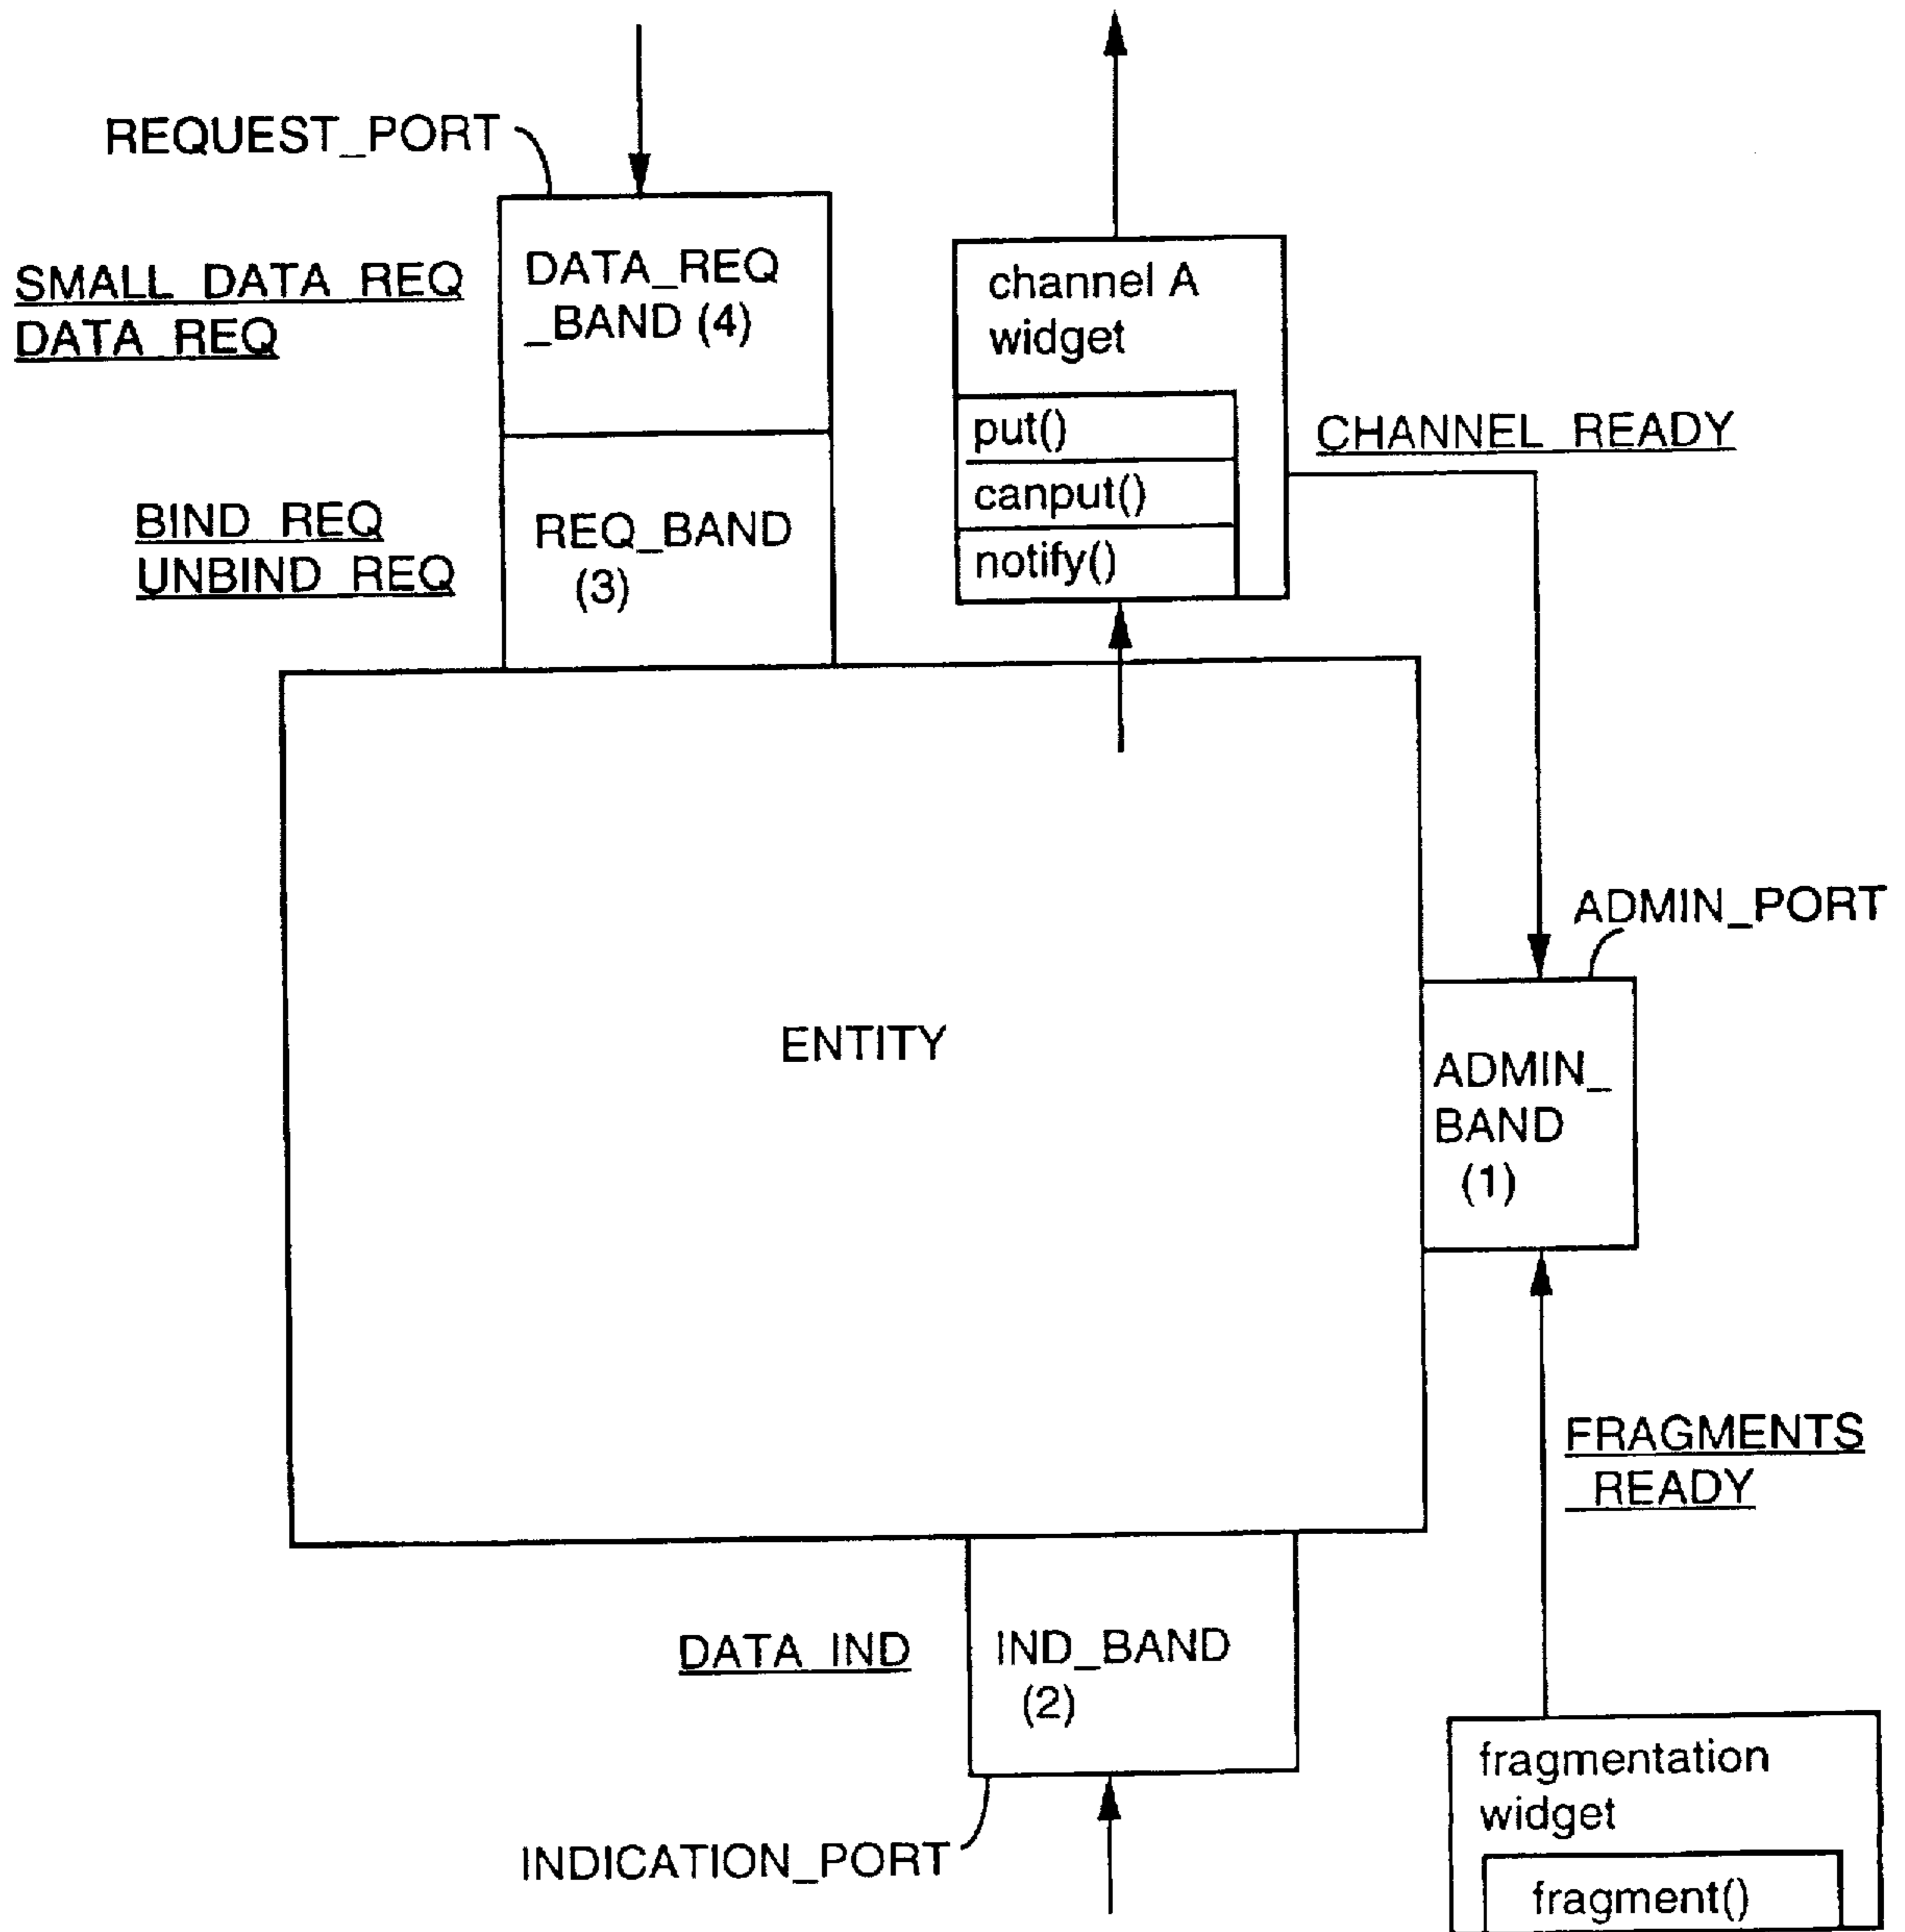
REQUEST_PORT

SMALL_DATA_REQ
DATA_REQ

DATA_REQ _BAND (4)

channel A widget

put()
canput()
notify()

CHANNEL_READY

BIND_REQ
UNBIND_REQ

REQ_BAND (3)

ENTITY

ADMIN_PORT

ADMIN_ BAND (1)

FRAGMENTS _READY

DATA_IND

IND_BAND (2)

INDICATION_PORT

fragmentation widget

fragment()